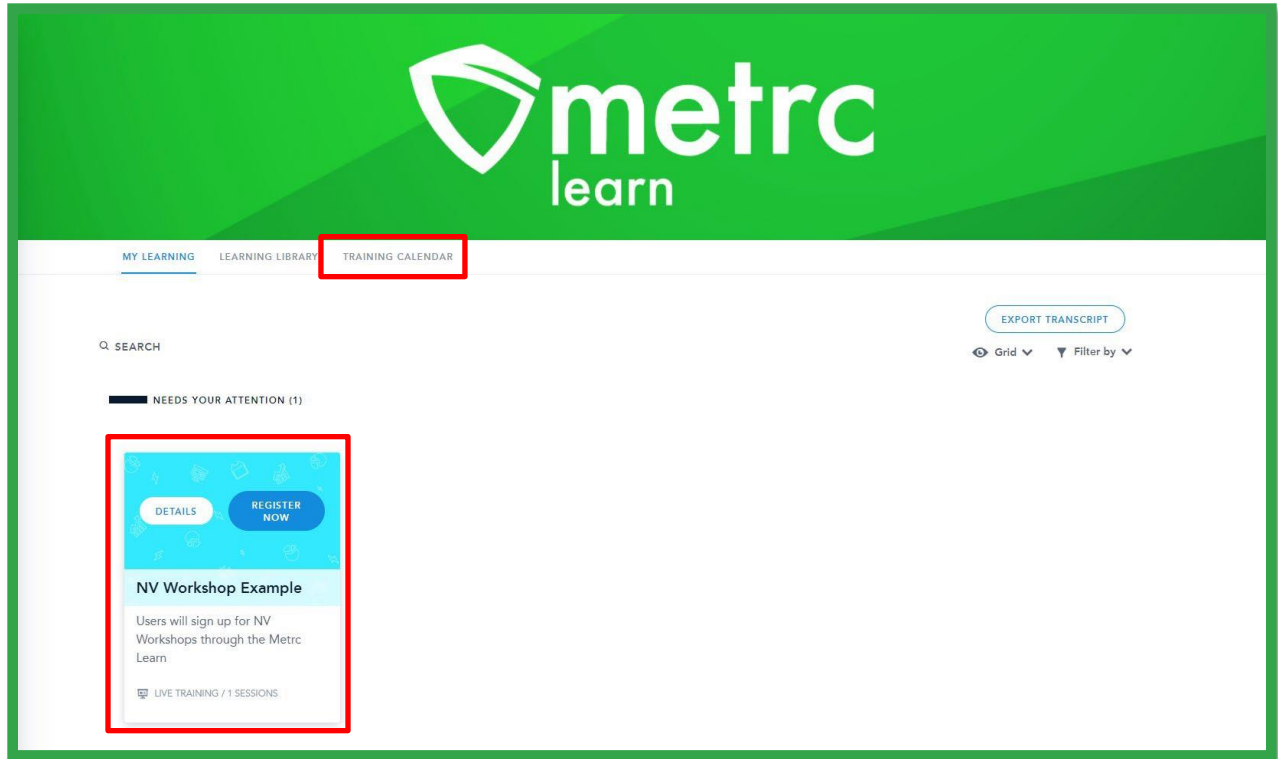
metrc
learn

MY LEARNING LEARNING LIBRARY TRAINING CALENDAR

EXPORT TRANSCRIPT

SEARCH

Grid Filter by

NEEDS YOUR ATTENTION (1)

DETAILS REGISTER NOW

NV Workshop Example

Users will sign up for NV Workshops through the Metrc Learn

LIVE TRAINING / 1 SESSIONS